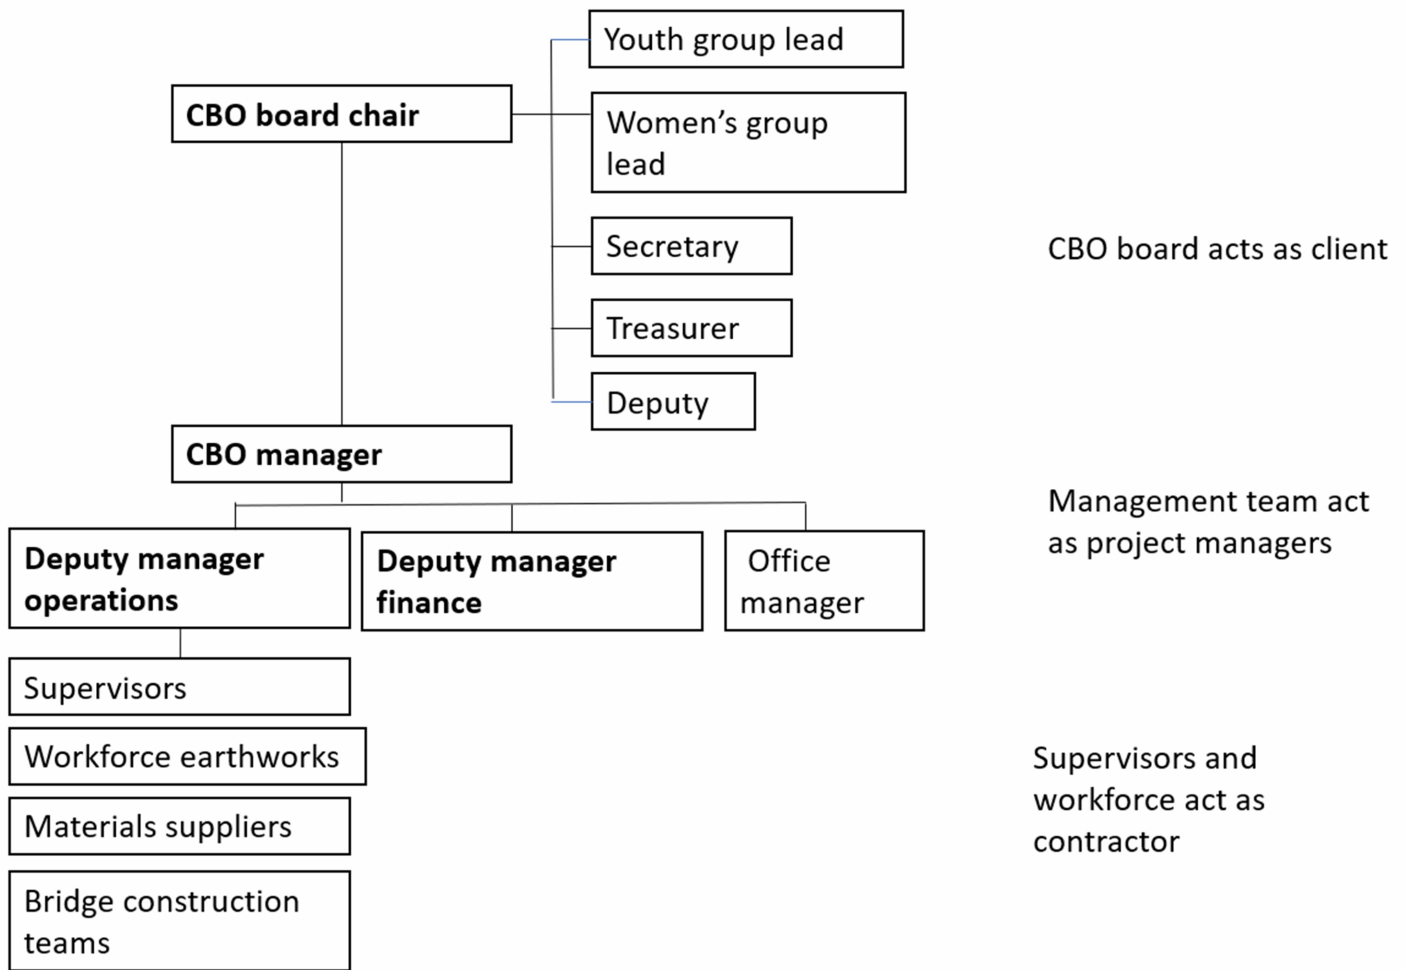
CBO board chair

Youth group lead

Women’s group lead

Secretary

Treasurer

Deputy

CBO board acts as client

CBO manager

Management team act as project managers

Deputy manager operations

Deputy manager finance

Office manager

Supervisors

Workforce earthworks

Materials suppliers

Bridge construction teams

Supervisors and workforce act as contractor